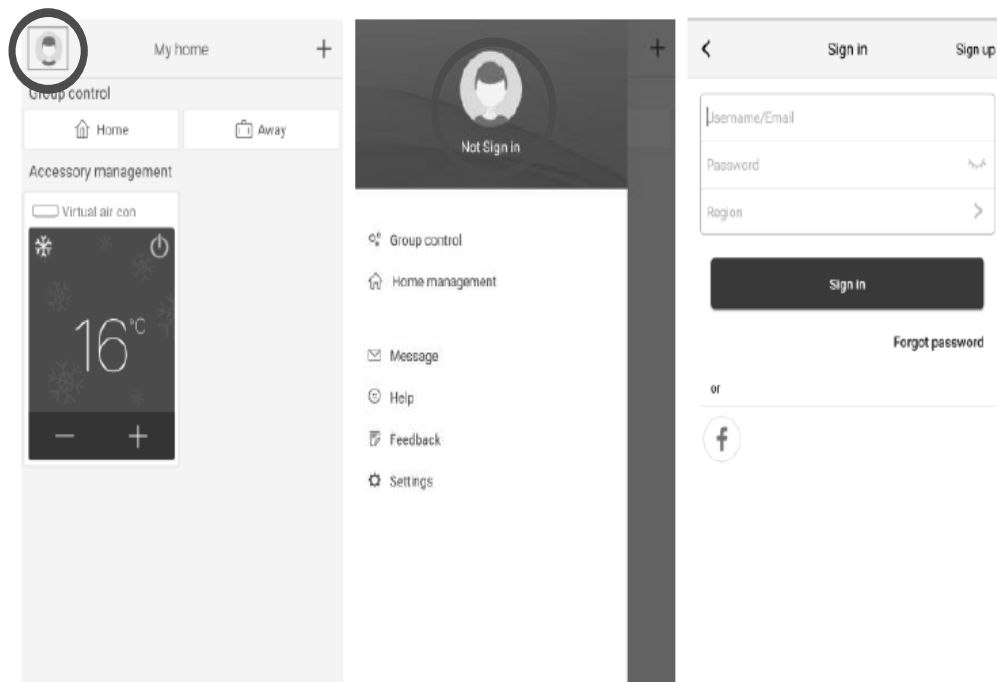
My home +

Group control

Home

Away

Accessory management

Virtual air con

16°C

− +

+

Not Sign in

Group control

Home management

Message

Help

Feedback

Settings

<

Sign in

Sign up

Username/Email

Password

Region >

Sign in

Forgot password

or

f